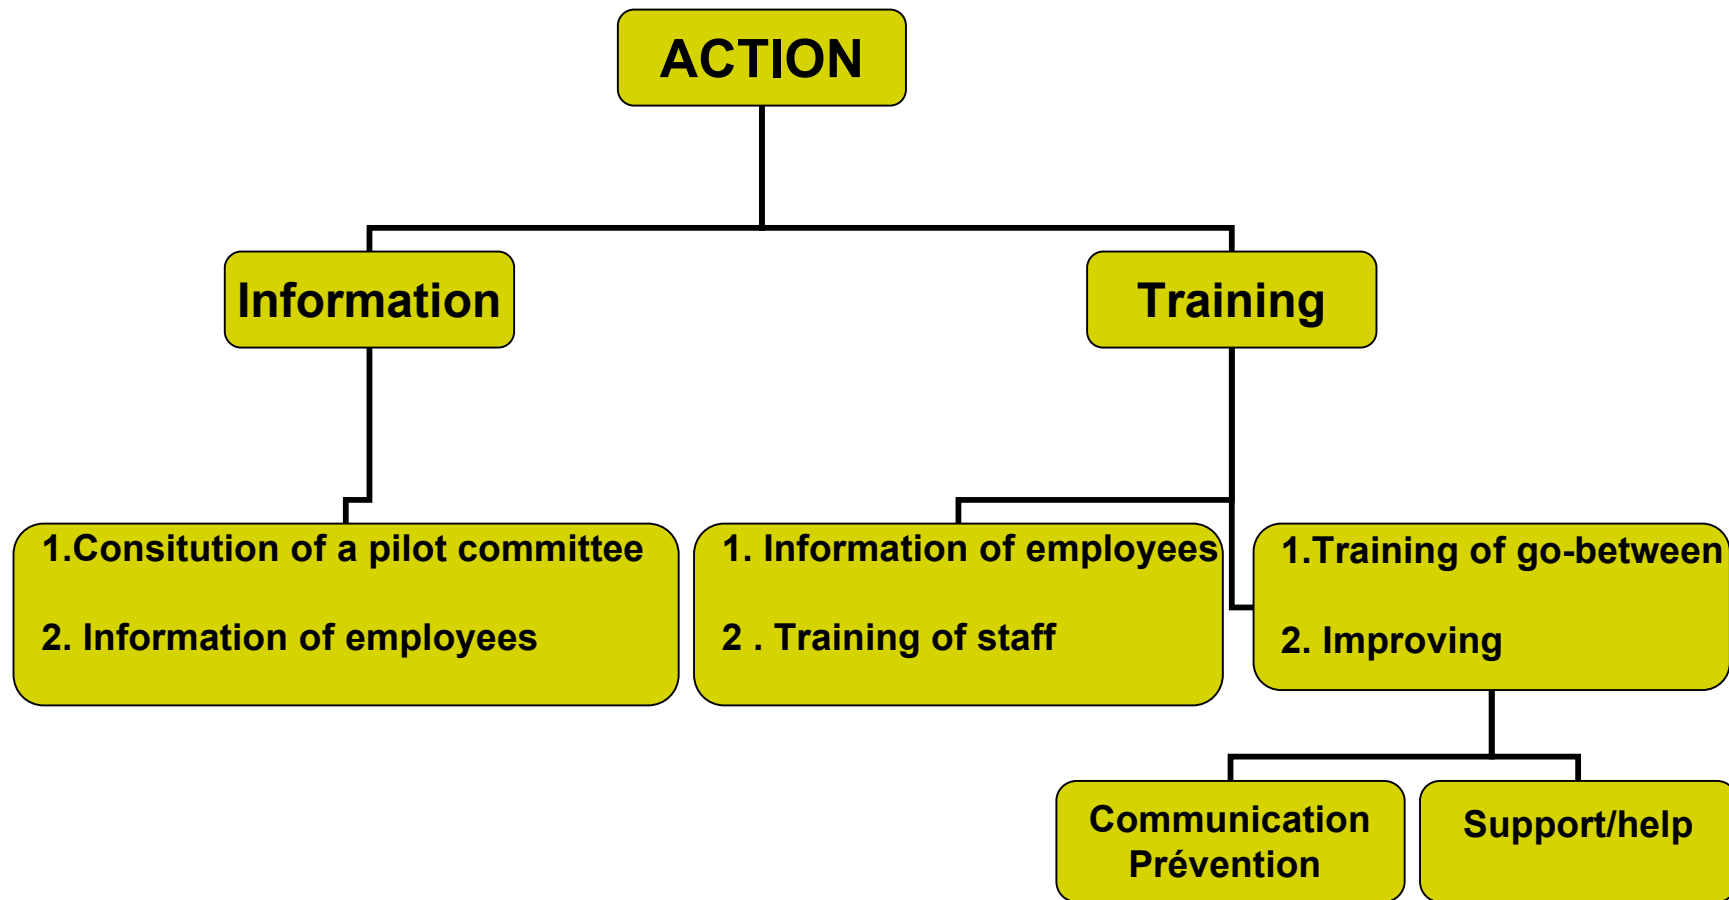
ACTION

Information

Training

1.Consitution of a pilot committee

2. Information of employees

1. Information of employees

2 . Training of staff

1.Training of go-between

2. Improving

Communication
Prévention

Support/help